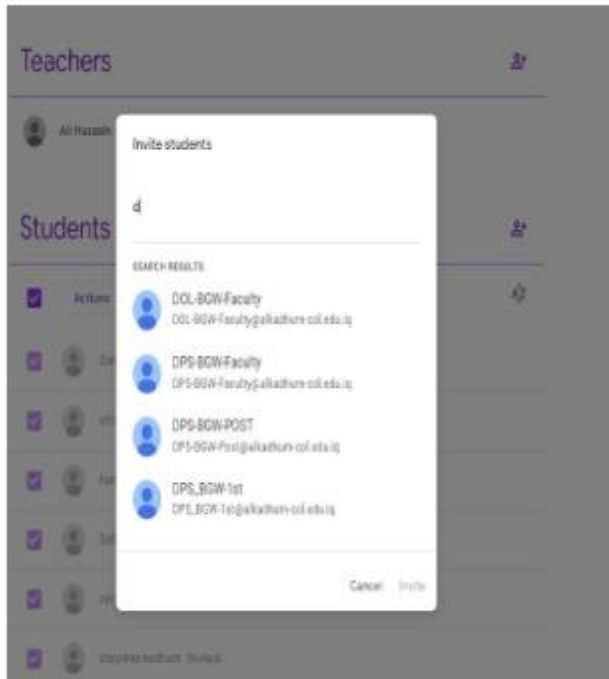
Teachers

Ali Hassan

Students

Actions

Invite students

d

SEARCH RESULTS

DOL-BGW-Faculty
DOL-BGW-Faculty@alkadhum-col.edu.iq

DPS-BGW-Faculty
DPS-BGW-Faculty@alkadhum-col.edu.iq

DPS-BGW-POST
DPS-BGW-Post@alkadhum-col.edu.iq

DPS_BGW-1st
DPS_BGW-1st@alkadhum-col.edu.iq

Cancel Invite

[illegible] (Invited)